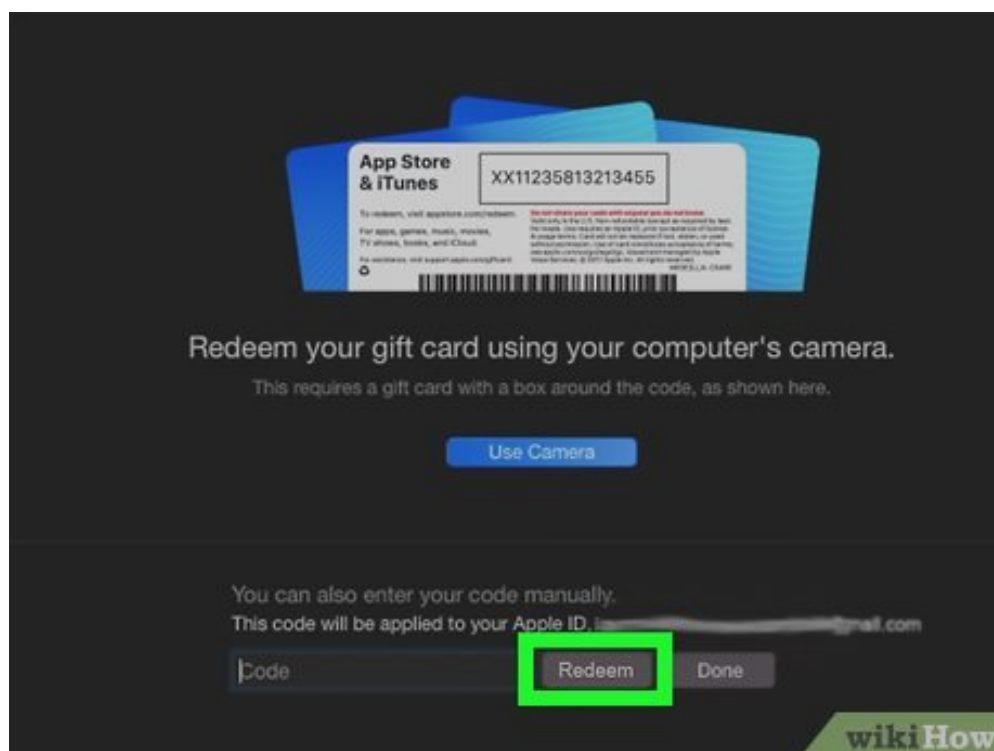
App Store & iTunes

XX11235813213455

To redeem, visit appstore.com/redeem.

For apps, games, music, movies, TV shows, books, and iCloud.

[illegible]

Redeem your gift card using your computer's camera.

This requires a gift card with a box around the code, as shown here.

Use Camera

You can also enter your code manually.

This code will be applied to your Apple ID, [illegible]mail.com

Code

Redeem

Done

wikiHow